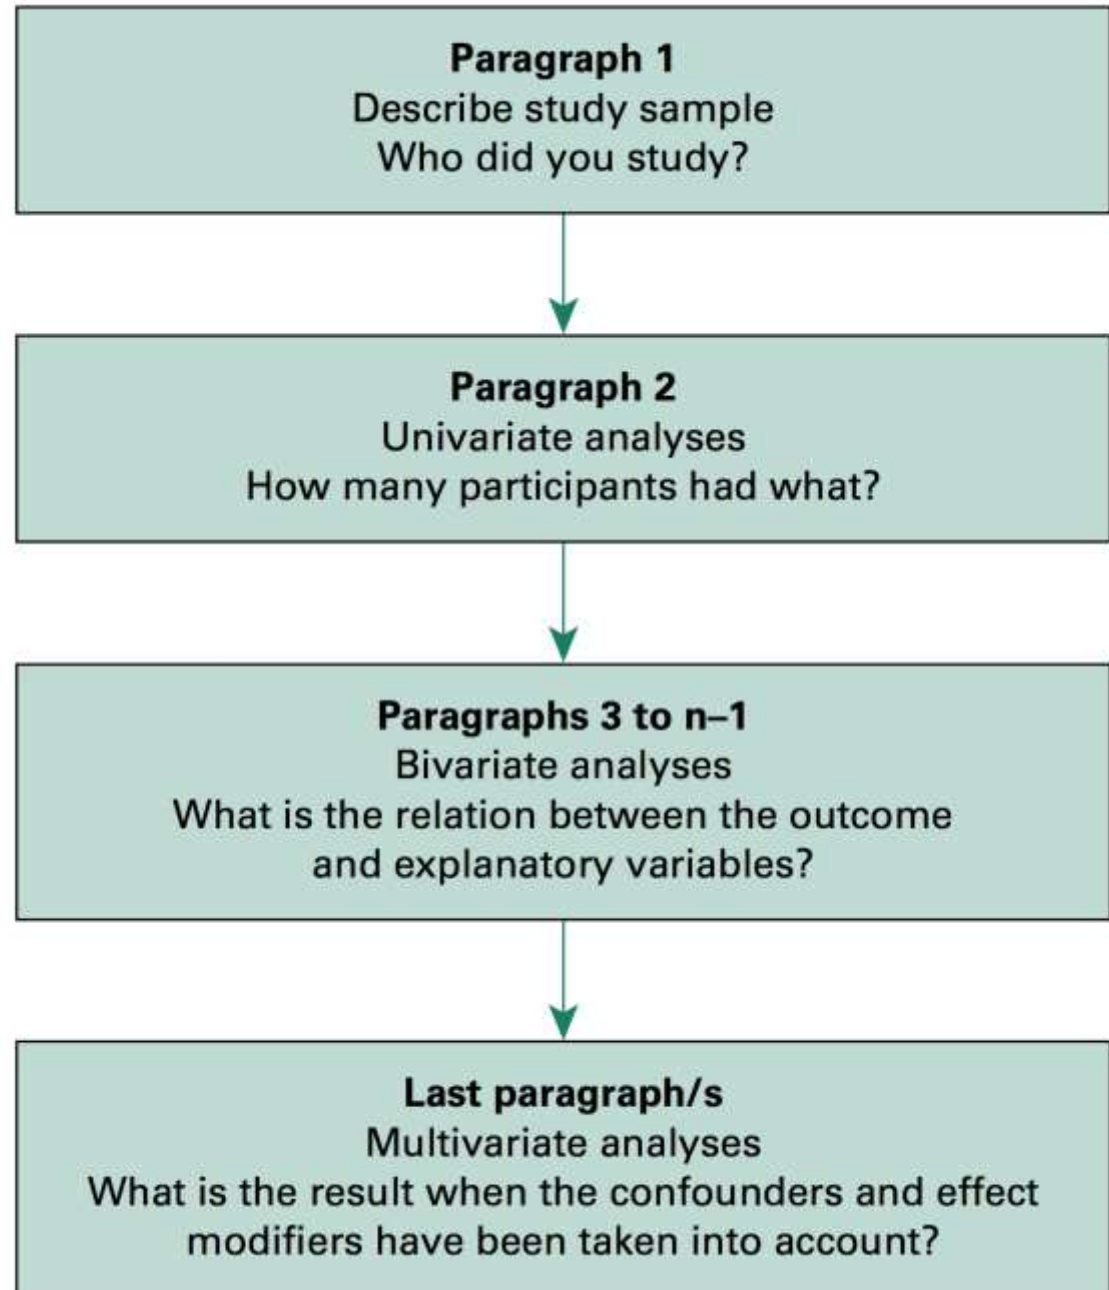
**Paragraph 1**
Describe study sample
Who did you study?

**Paragraph 2**
Univariate analyses
How many participants had what?

**Paragraphs 3 to n–1**
Bivariate analyses
What is the relation between the outcome and explanatory variables?

**Last paragraph/s**
Multivariate analyses
What is the result when the confounders and effect modifiers have been taken into account?